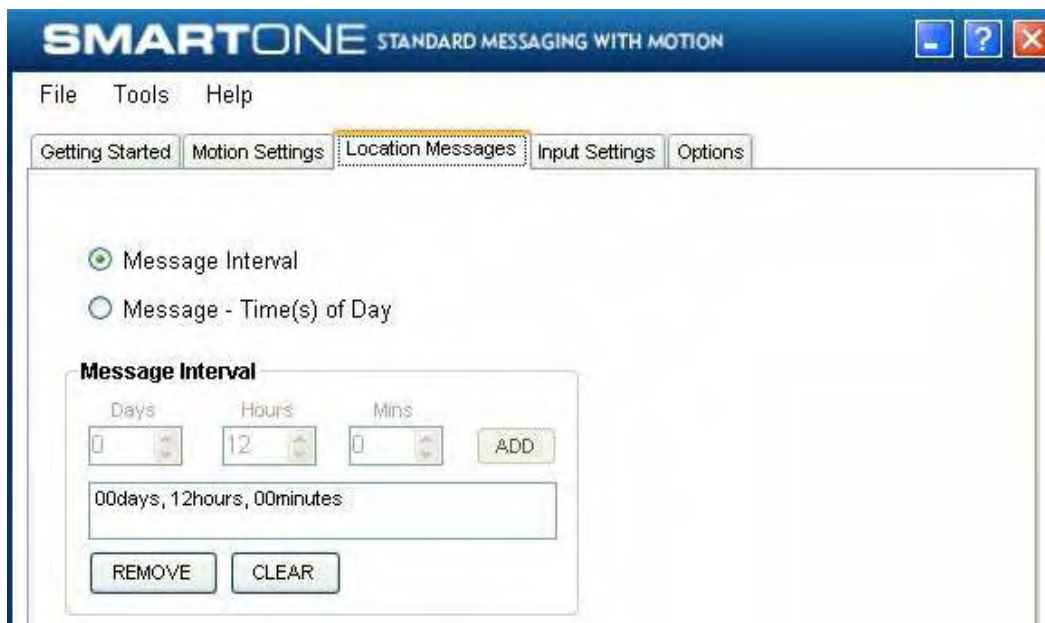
SMARTONE STANDARD MESSAGING WITH MOTION

?

File Tools Help

Getting Started | Motion Settings | Location Messages | Input Settings | Options

Message Interval

Message - Time(s) of Day

Message Interval

Days Hours Mins

0 12 0 ADD

00days, 12hours, 00minutes

REMOVE CLEAR